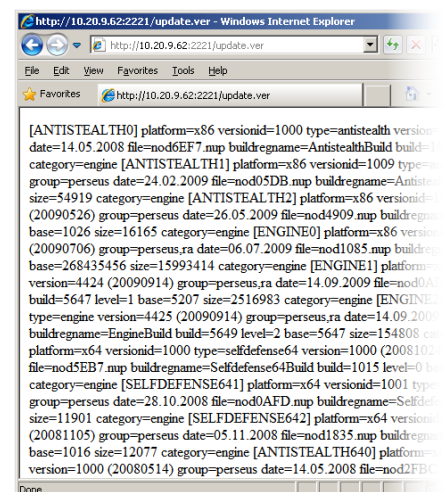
http://10.20.9.62:2221/update.ver - Windows Internet Explorer

http://10.20.9.62:2221/update.ver

File Edit View Favorites Tools Help

Favorites http://10.20.9.62:2221/update.ver

[ANTISTEALTH0] platform=x86 versionid=1000 type=antistealth version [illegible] date=14.05.2008 file=nod6EF7.nup buildregname=AntistealthBuild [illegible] category=engine [ANTISTEALTH1] platform=x86 versionid=1009 type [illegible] group=perseus date=24.02.2009 file=nod05DB.nup buildregname=Antiste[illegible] size=54919 category=engine [ANTISTEALTH2] platform=x86 versionid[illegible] (20090526) group=perseus date=26.05.2009 file=nod4909.nup buildregn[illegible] base=1026 size=16165 category=engine [ENGINE0] platform=x86 version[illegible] (20090706) group=perseus,ra date=06.07.2009 file=nod1085.nup buildregn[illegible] base=268435456 size=15993414 category=engine [ENGINE1] platform=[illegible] version=4424 (20090914) group=perseus,ra date=14.09.2009 file=nod0A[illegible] build=5647 level=1 base=5207 size=2516983 category=engine [ENGINE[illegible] type=engine version=4425 (20090914) group=perseus,ra date=14.09.2009 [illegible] buildregname=EngineBuild build=5649 level=2 base=5647 size=154808 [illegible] platform=x64 versionid=1000 type=selfdefense64 version=1000 (2008102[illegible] file=nod5EB7.nup buildregname=Selfdefense64Build build=1015 level=0 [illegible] category=engine [SELFDEFENSE641] platform=x64 versionid=1001 type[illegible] group=perseus date=28.10.2008 file=nod0AFD.nup buildregname=Selfde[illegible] size=11901 category=engine [SELFDEFENSE642] platform=x64 versionid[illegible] (20081105) group=perseus date=05.11.2008 file=nod1835.nup buildregn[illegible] base=1016 size=12077 category=engine [ANTISTEALTH640] platform=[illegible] version=1000 (20080514) group=perseus date=14.05.2008 file=nod2FB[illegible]

Done